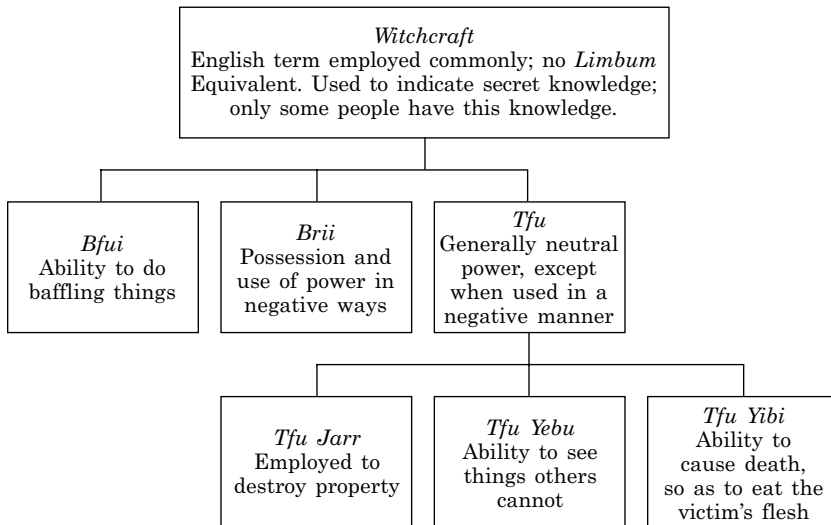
Witchcraft
English term employed commonly; no Limbum Equivalent. Used to indicate secret knowledge; only some people have this knowledge.

Bfui
Ability to do baffling things

Brii
Possession and use of power in negative ways

Tfu
Generally neutral power, except when used in a negative manner

Tfu Jarr
Employed to destroy property

Tfu Yebu
Ability to see things others cannot

Tfu Yibi
Ability to cause death, so as to eat the victim's flesh